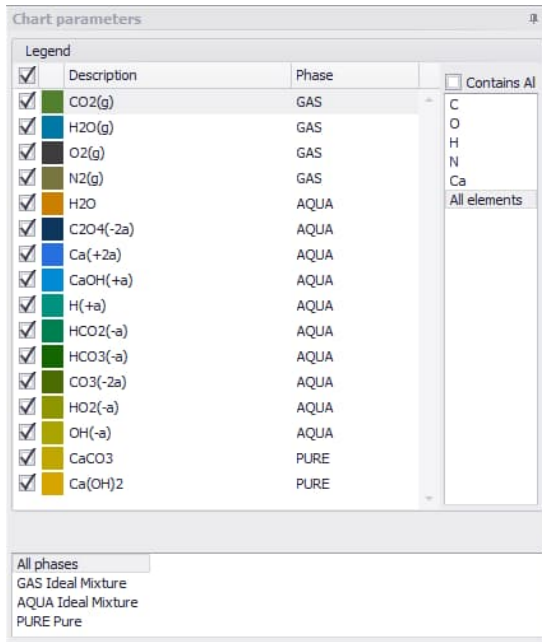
Chart parameters

Legend

| | | Description | Phase |
|---|---|---|---|
| ☑ | | CO2(g) | GAS |
| ☑ | | H2O(g) | GAS |
| ☑ | | O2(g) | GAS |
| ☑ | | N2(g) | GAS |
| ☑ | | H2O | AQUA |
| ☑ | | C2O4(-2a) | AQUA |
| ☑ | | Ca(+2a) | AQUA |
| ☑ | | CaOH(+a) | AQUA |
| ☑ | | H(+a) | AQUA |
| ☑ | | HCO2(-a) | AQUA |
| ☑ | | HCO3(-a) | AQUA |
| ☑ | | CO3(-2a) | AQUA |
| ☑ | | HO2(-a) | AQUA |
| ☑ | | OH(-a) | AQUA |
| ☑ | | CaCO3 | PURE |
| ☑ | | Ca(OH)2 | PURE |

Contains Al

C
O
H
N
Ca
All elements

All phases
GAS Ideal Mixture
AQUA Ideal Mixture
PURE Pure